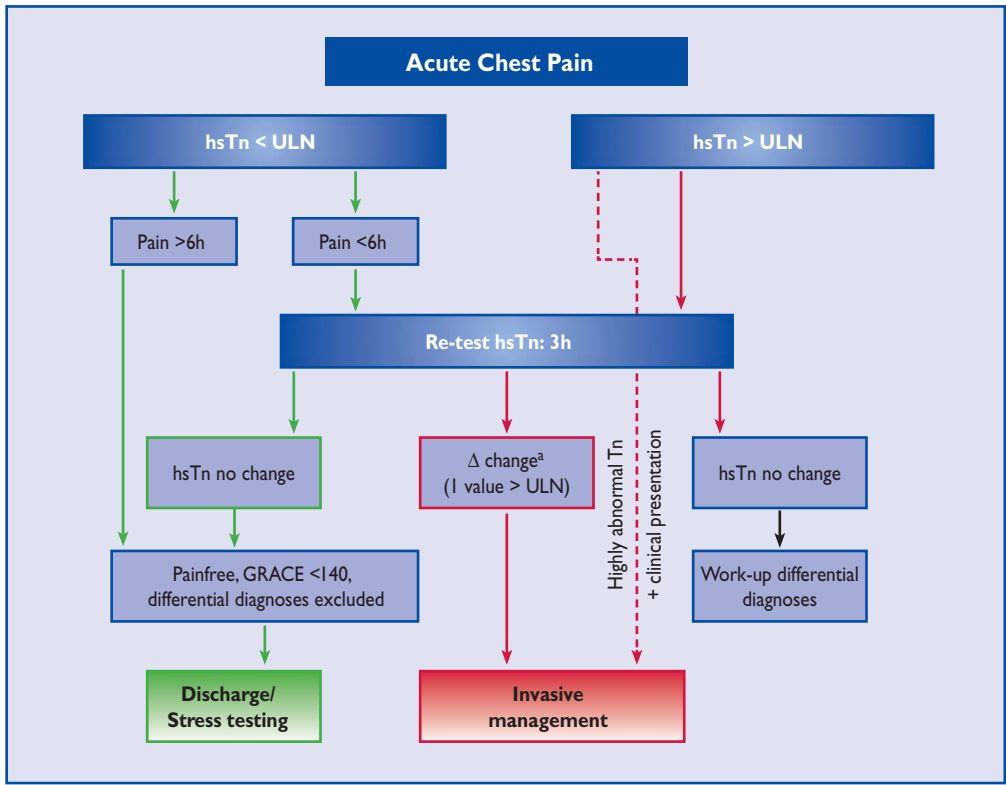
Acute Chest Pain

hsTn < ULN

hsTn > ULN

Pain >6h

Pain <6h

Re-test hsTn: 3h

hsTn no change

$\Delta$ change$^a$ (1 value > ULN)

Highly abnormal Tn + clinical presentation

hsTn no change

Painfree, GRACE <140, differential diagnoses excluded

Work-up differential diagnoses

Discharge/ Stress testing

Invasive management